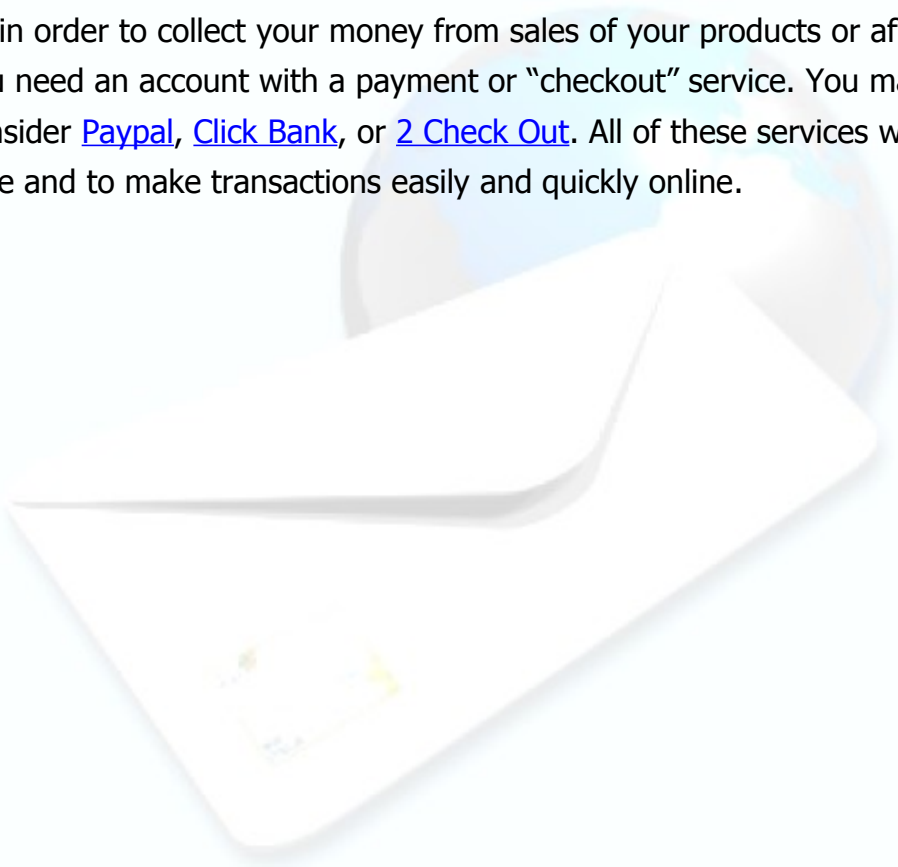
in order to collect your money from sales of your products or af u need an account with a payment or "checkout" service. You ma nsider Paypal, Click Bank, or 2 Check Out. All of these services w e and to make transactions easily and quickly online.